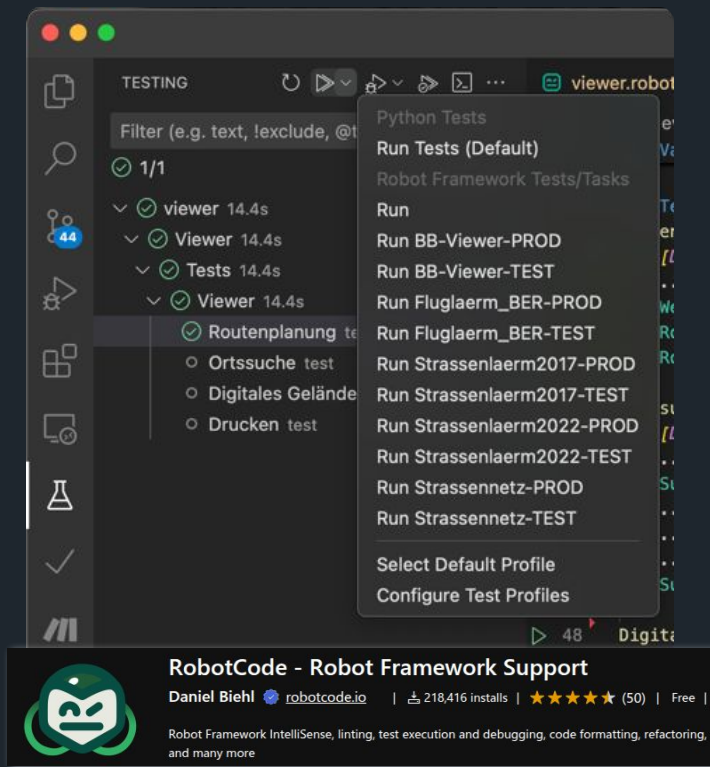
TESTING

Filter (e.g. text, !exclude, @t

1/1

viewer 14.4s
Viewer 14.4s
Tests 14.4s
Viewer 14.4s
Routenplanung te
Ortssuche test
Digitales Gelände
Drucken test

44

viewer.robot

Python Tests
Run Tests (Default)
Robot Framework Tests/Tasks
Run
Run BB-Viewer-PROD
Run BB-Viewer-TEST
Run Fluglaerm_BER-PROD
Run Fluglaerm_BER-TEST
Run Strassenlaerm2017-PROD
Run Strassenlaerm2017-TEST
Run Strassenlaerm2022-PROD
Run Strassenlaerm2022-TEST
Run Strassennetz-PROD
Run Strassennetz-TEST
Select Default Profile
Configure Test Profiles

48 Digita

RobotCode - Robot Framework Support
Daniel Biehl robotcode.io | 218,416 installs | ★★★★★ (50) | Free |
Robot Framework IntelliSense, linting, test execution and debugging, code formatting, refactoring, and many more